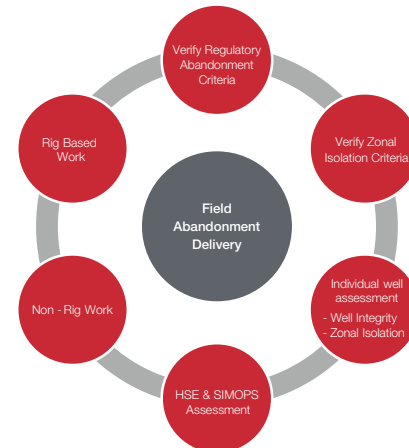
Field Abandonment Delivery

Verify Regulatory Abandonment Criteria

Verify Zonal Isolation Criteria

Individual well assessment
- Well Integrity
- Zonal Isolation

HSE & SIMOPS Assessment

Non - Rig Work

Rig Based Work